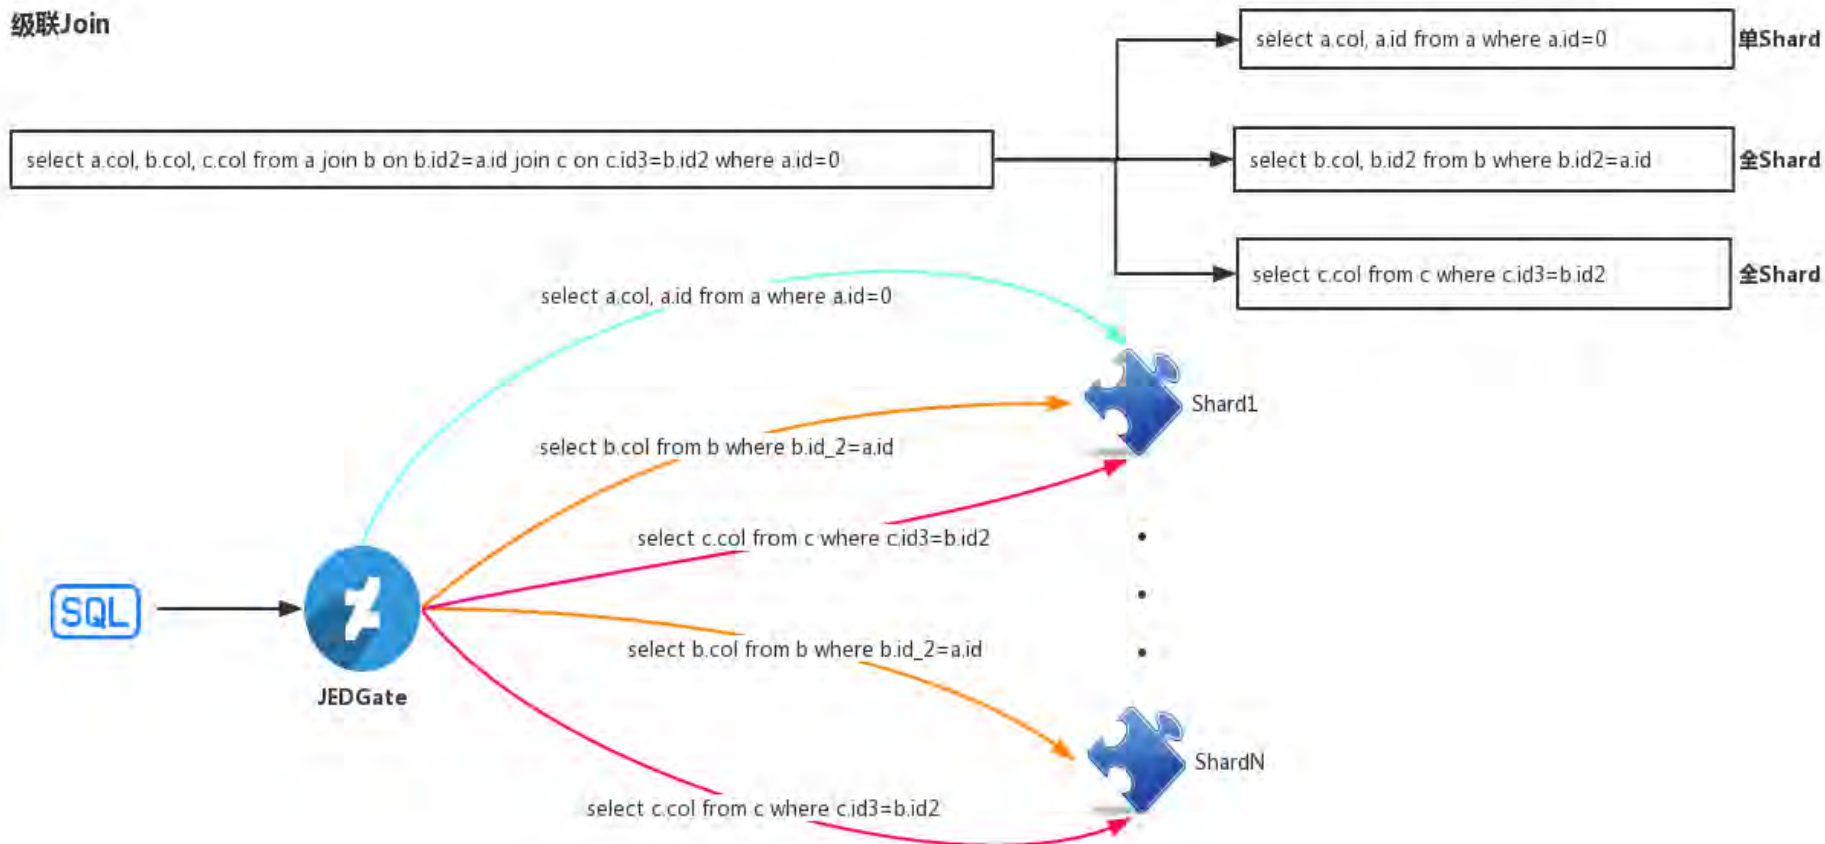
级联Join

select a.col, b.col, c.col from a join b on b.id2=a.id join c on c.id3=b.id2 where a.id=0

select a.col, a.id from a where a.id=0

单Shard

select b.col, b.id2 from b where b.id2=a.id

全Shard

select c.col from c where c.id3=b.id2

全Shard

select a.col, a.id from a where a.id=0

select b.col from b where b.id_2=a.id

select c.col from c where c.id3=b.id2

select b.col from b where b.id_2=a.id

select c.col from c where c.id3=b.id2

Shard1

ShardN

SQL

JEDGate